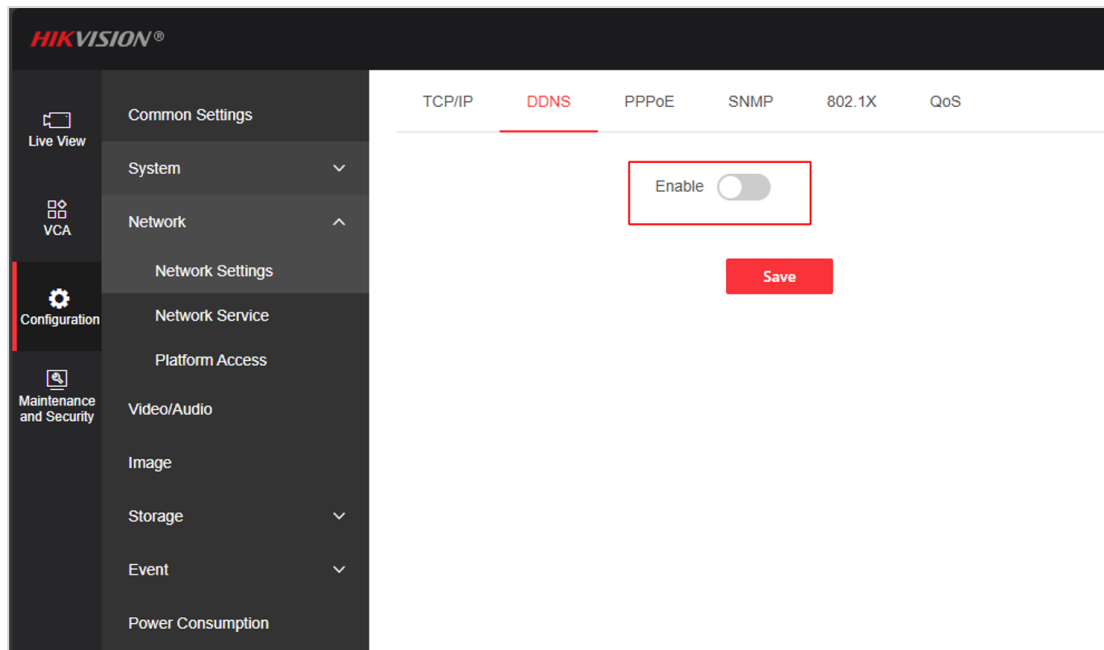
HIKVISION®

Live View
VCA
Configuration
Maintenance and Security

Common Settings
System
Network
Network Settings
Network Service
Platform Access
Video/Audio
Image
Storage
Event
Power Consumption

TCP/IP DDNS PPPoE SNMP 802.1X QoS

Enable

Save